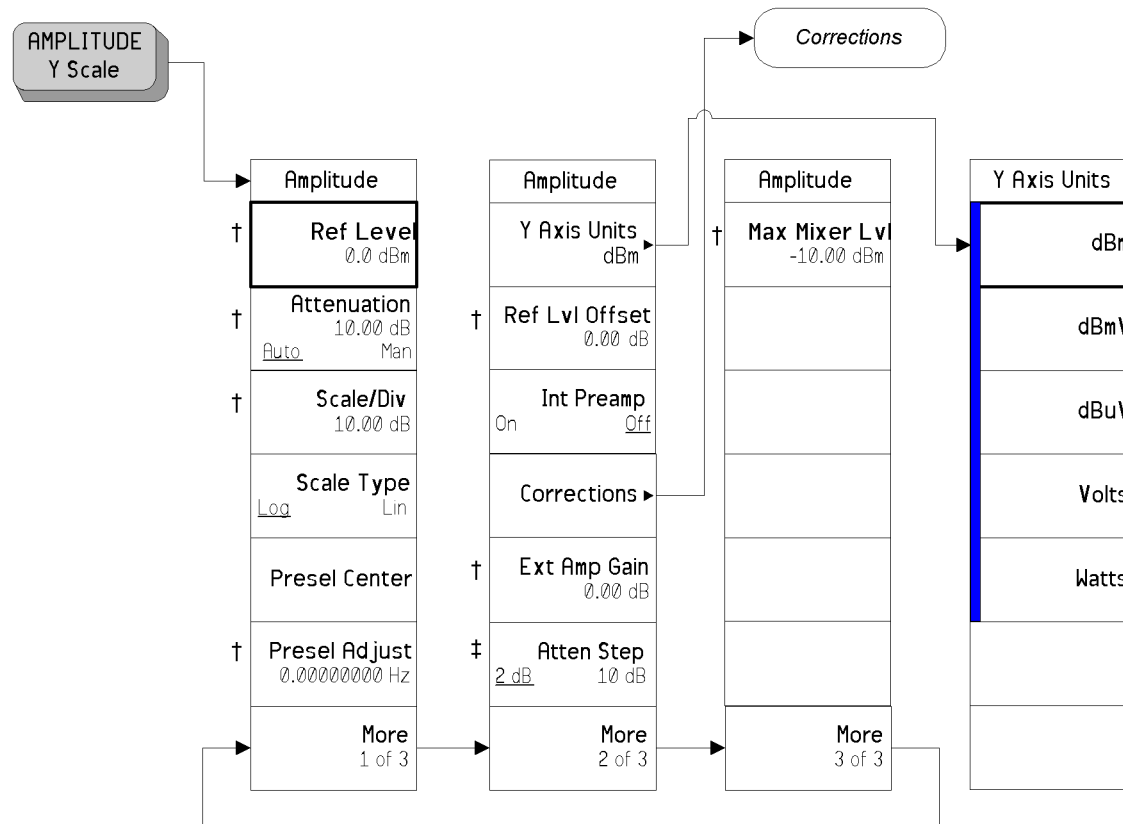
AMPLITUDE
Y Scale

Corrections

Amplitude

†
Ref Level
0.0 dBm

†
Attenuation
10.00 dB
Auto Man

†
Scale/Div
10.00 dB

Scale Type
Log Lin

Presel Center

†
Presel Adjust
0.00000000 Hz

More
1 of 3

Amplitude

Y Axis Units
dBm

†
Ref Lvl Offset
0.00 dB

Int Preamp
On Off

Corrections

†
Ext Amp Gain
0.00 dB

‡
Atten Step
2 dB 10 dB

More
2 of 3

Amplitude

†
Max Mixer Lvl
-10.00 dBm

More
3 of 3

Y Axis Units

dBr

dBm\

dBu\

Volts

Watts